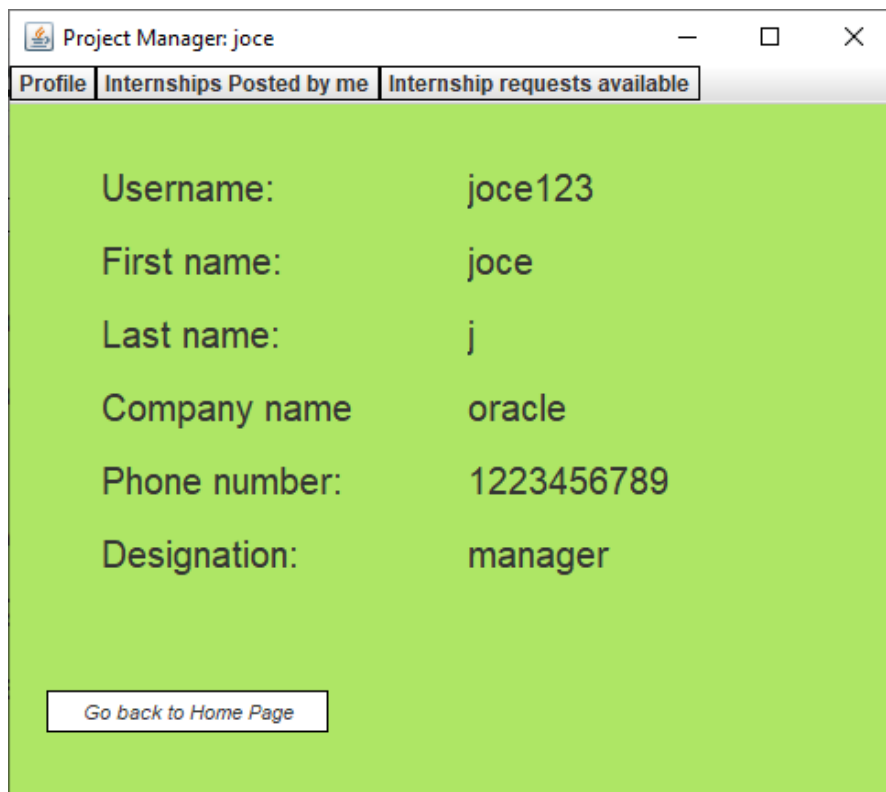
Project Manager: joce

Profile | Internships Posted by me | Internship requests available

Username: joce123

First name: joce

Last name: j

Company name oracle

Phone number: 1223456789

Designation: manager

Go back to Home Page